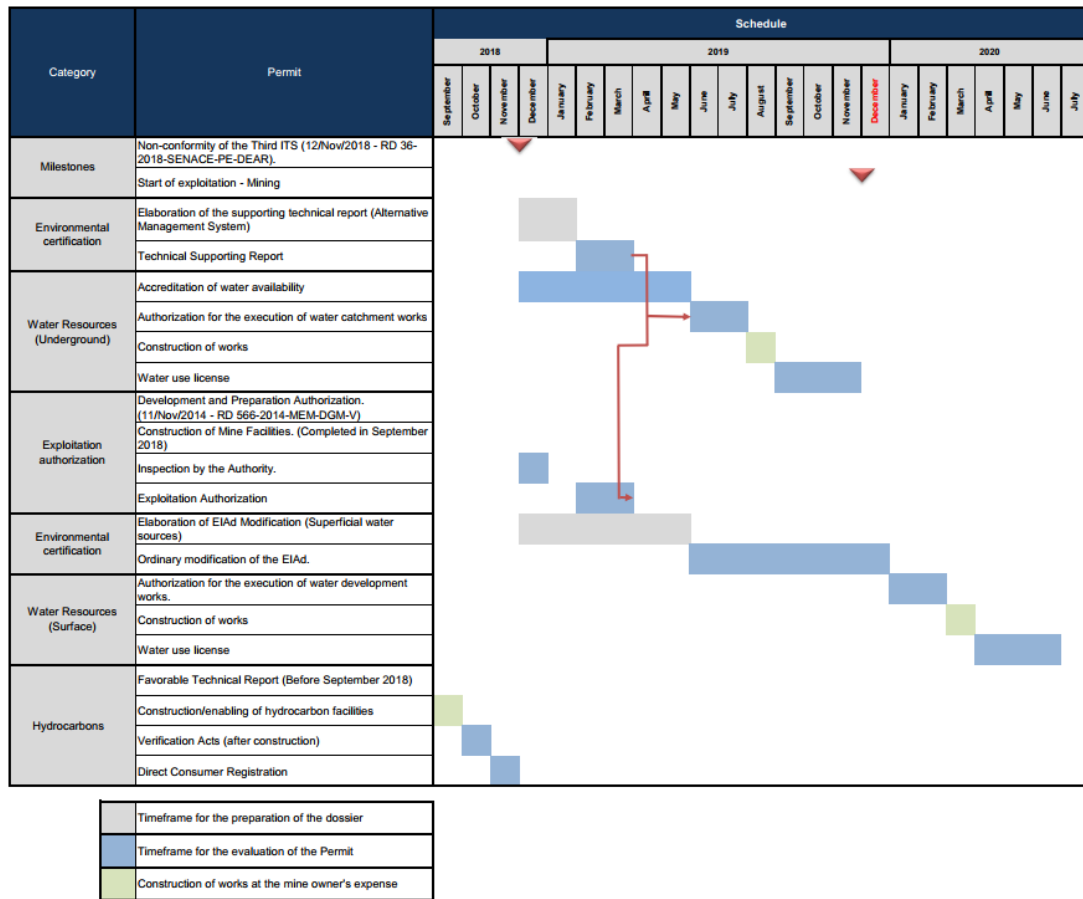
| Category | Permit | Schedule | | | | | | | | | | | | | | | | | | | | | |
|---|---|---|---|---|---|---|---|---|---|---|---|---|---|---|---|---|---|---|---|---|---|---|---|
| | | 2018 | | | | 2019 | | | | | | | | | | | | 2020 | | | | | |
| | | September | October | November | December | January | February | March | April | May | June | July | August | September | October | November | December | January | February | March | April | May | June | July |
| Milestones | Non-conformity of the Third ITS (12/Nov/2018 - RD 36-2018-SENACE-PE-DEAR). | | | | | | | | | | | | | | | | | | | | | | | |
| | Start of exploitation - Mining | | | | | | | | | | | | | | | | | | | | | | | |
| Environmental certification | Elaboration of the supporting technical report (Alternative Management System) | | | | | | | | | | | | | | | | | | | | | | | |
| | Technical Supporting Report | | | | | | | | | | | | | | | | | | | | | | | |
| Water Resources (Underground) | Accreditation of water availability | | | | | | | | | | | | | | | | | | | | | | | |
| | Authorization for the execution of water catchment works | | | | | | | | | | | | | | | | | | | | | | | |
| | Construction of works | | | | | | | | | | | | | | | | | | | | | | | |
| | Water use license | | | | | | | | | | | | | | | | | | | | | | | |
| Exploitation authorization | Development and Preparation Authorization. (11/Nov/2014 - RD 566-2014-MEM-DGM-V) | | | | | | | | | | | | | | | | | | | | | | | |
| | Construction of Mine Facilities. (Completed in September 2018) | | | | | | | | | | | | | | | | | | | | | | | |
| | Inspection by the Authority. | | | | | | | | | | | | | | | | | | | | | | | |
| | Exploitation Authorization | | | | | | | | | | | | | | | | | | | | | | | |
| Environmental certification | Elaboration of EIAd Modification (Superficial water sources) | | | | | | | | | | | | | | | | | | | | | | | |
| | Ordinary modification of the EIAd. | | | | | | | | | | | | | | | | | | | | | | | |
| Water Resources (Surface) | Authorization for the execution of water development works. | | | | | | | | | | | | | | | | | | | | | | | |
| | Construction of works | | | | | | | | | | | | | | | | | | | | | | | |
| | Water use license | | | | | | | | | | | | | | | | | | | | | | | |
| Hydrocarbons | Favorable Technical Report (Before September 2018) | | | | | | | | | | | | | | | | | | | | | | | |
| | Construction/enabling of hydrocarbon facilities | | | | | | | | | | | | | | | | | | | | | | | |
| | Verification Acts (after construction) | | | | | | | | | | | | | | | | | | | | | | | |
| | Direct Consumer Registration | | | | | | | | | | | | | | | | | | | | | | | |

Timeframe for the preparation of the dossier
Timeframe for the evaluation of the Permit
Construction of works at the mine owner's expense